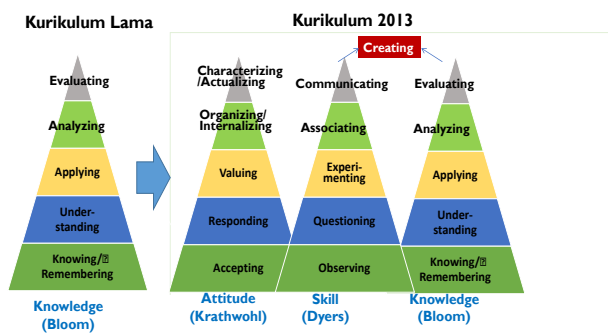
Kurikulum Lama

Evaluating
Analyzing
Applying
Understanding
Knowing/
Remembering

Knowledge (Bloom)

Kurikulum 2013

Creating

Characterizing /Actualizing
Organizing/ Internalizing
Valuing
Responding
Accepting

Attitude (Krathwohl)

Communicating
Associating
Experimenting
Questioning
Observing

Skill (Dyers)

Evaluating
Analyzing
Applying
Understanding
Knowing/
Remembering

Knowledge (Bloom)